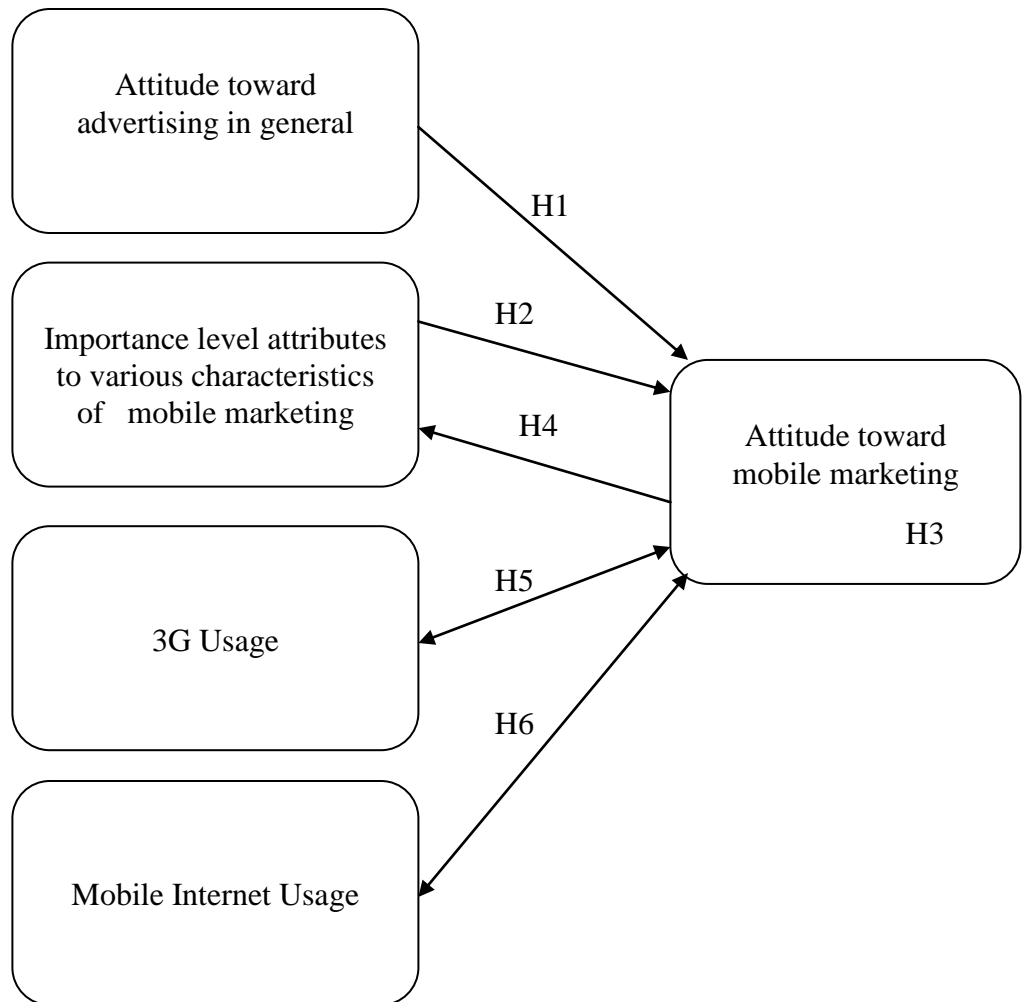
Attitude toward advertising in general

H1

Importance level attributes to various characteristics of mobile marketing

H2

H4

Attitude toward mobile marketing

H3

H5

3G Usage

H6

Mobile Internet Usage